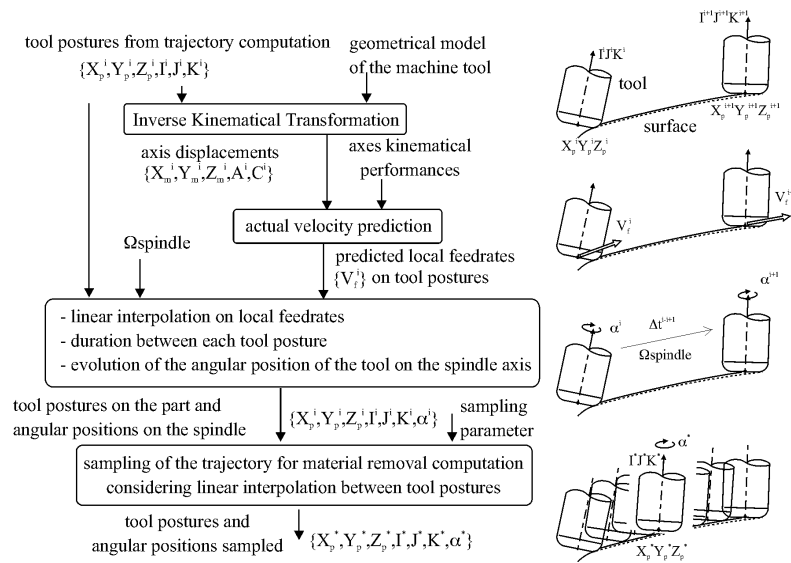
tool postures from trajectory computation
$\{X_p^i,Y_p^i,Z_p^i,I^i,J^i,K^i\}$

geometrical model of the machine tool

Inverse Kinematical Transformation

axis displacements
$\{X_m^i,Y_m^i,Z_m^i,A^i,C^i\}$

axes kinematical performances

actual velocity prediction

Ωspindle

predicted local feedrates
$\{V_f^i\}$ on tool postures

- linear interpolation on local feedrates
- duration between each tool posture
- evolution of the angular position of the tool on the spindle axis

tool postures on the part and angular positions on the spindle

$\{X_p^i,Y_p^i,Z_p^i,I^i,J^i,K^i,\alpha^i\}$

sampling parameter

sampling of the trajectory for material removal computation considering linear interpolation between tool postures

tool postures and angular positions sampled

$\{X_p^*,Y_p^*,Z_p^*,I^*,J^*,K^*,\alpha^*\}$

$I^iJ^iK^i$
tool
$I^{i+1}J^{i+1}K^{i+1}$
$X_p^{i+1}Y_p^{i+1}Z_p^{i+1}$
surface
$X_p^iY_p^iZ_p^i$

$V_f^i$
$V_f^{i}$

$\alpha^{i+1}$
$\alpha^i$
$\Delta t^{i,i+1}$
Ωspindle

$\alpha^*$
$I^*J^*K^*$
$X_p^*Y_p^*Z_p^*$